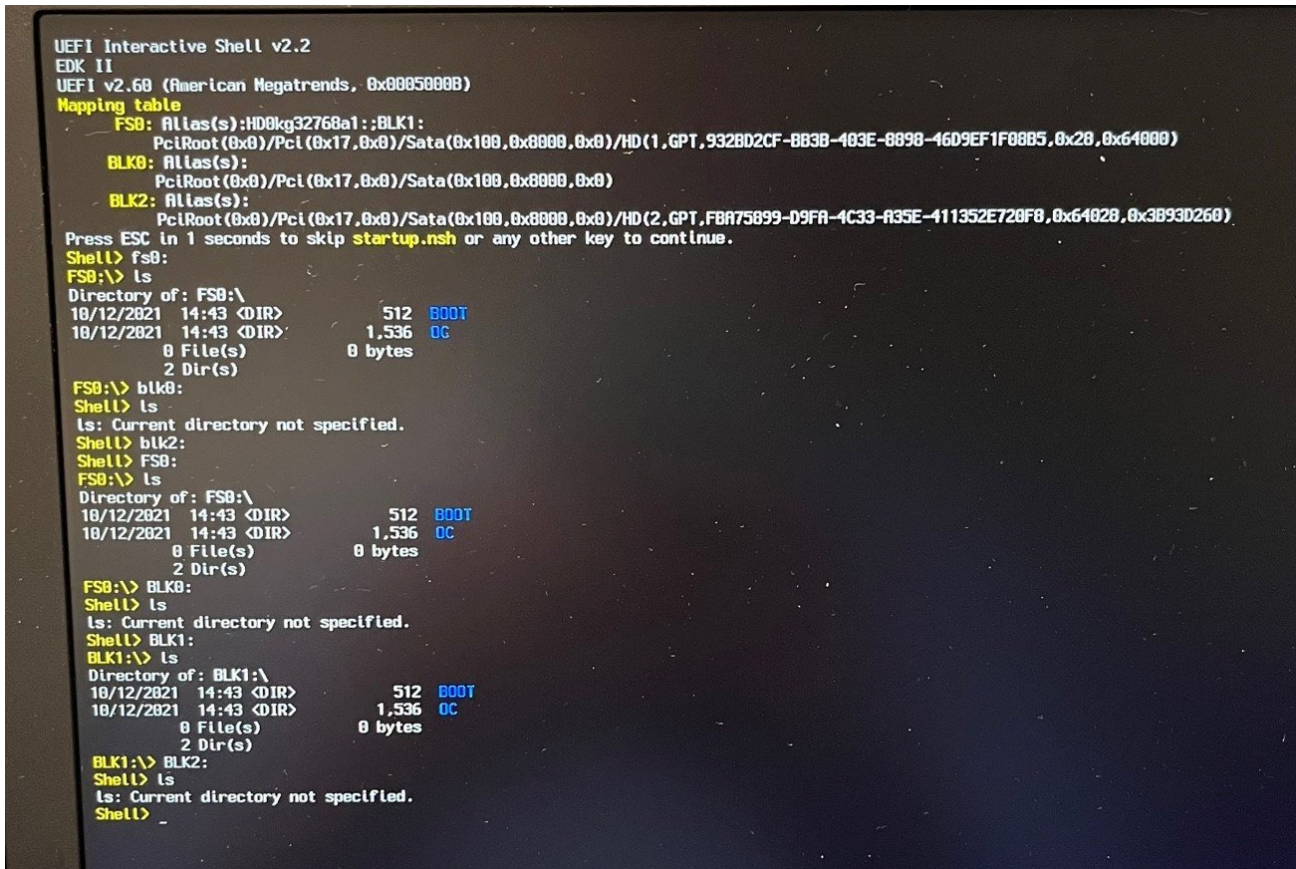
UEFI Interactive Shell v2.2
EDK II
UEFI v2.60 (American Megatrends, 0x0005000B)
Mapping table
FS0: Alias(s):HD0kg32768a1::BLK1:
PciRoot(0x0)/Pci(0x17,0x0)/Sata(0x100,0x8000,0x0)/HD(1,GPT,932BD2CF-BB3B-403E-8898-46D9EF1F08B5,0x28,0x64000)
BLK0: Alias(s):
PciRoot(0x0)/Pci(0x17,0x0)/Sata(0x100,0x8000,0x0)
BLK2: Alias(s):
PciRoot(0x0)/Pci(0x17,0x0)/Sata(0x100,0x8000,0x0)/HD(2,GPT,FBA75899-D9FA-4C33-A35E-411352E720F8,0x64028,0x3B93D260)
Press ESC in 1 seconds to skip startup.nsh or any other key to continue.
Shell> fs0:
FS0:\> ls
Directory of: FS0:\
10/12/2021 14:43 <DIR> 512 BOOT
10/12/2021 14:43 <DIR> 1,536 OC
0 File(s) 0 bytes
2 Dir(s)
FS0:\> blk0:
Shell> ls
ls: Current directory not specified.
Shell> blk2:
Shell> FS0:
FS0:\> ls
Directory of: FS0:\
10/12/2021 14:43 <DIR> 512 BOOT
10/12/2021 14:43 <DIR> 1,536 OC
0 File(s) 0 bytes
2 Dir(s)
FS0:\> BLK0:
Shell> ls
ls: Current directory not specified.
Shell> BLK1:
BLK1:\> ls
Directory of: BLK1:\
10/12/2021 14:43 <DIR> 512 BOOT
10/12/2021 14:43 <DIR> 1,536 OC
0 File(s) 0 bytes
2 Dir(s)
BLK1:\> BLK2:
Shell> ls
ls: Current directory not specified.
Shell> _